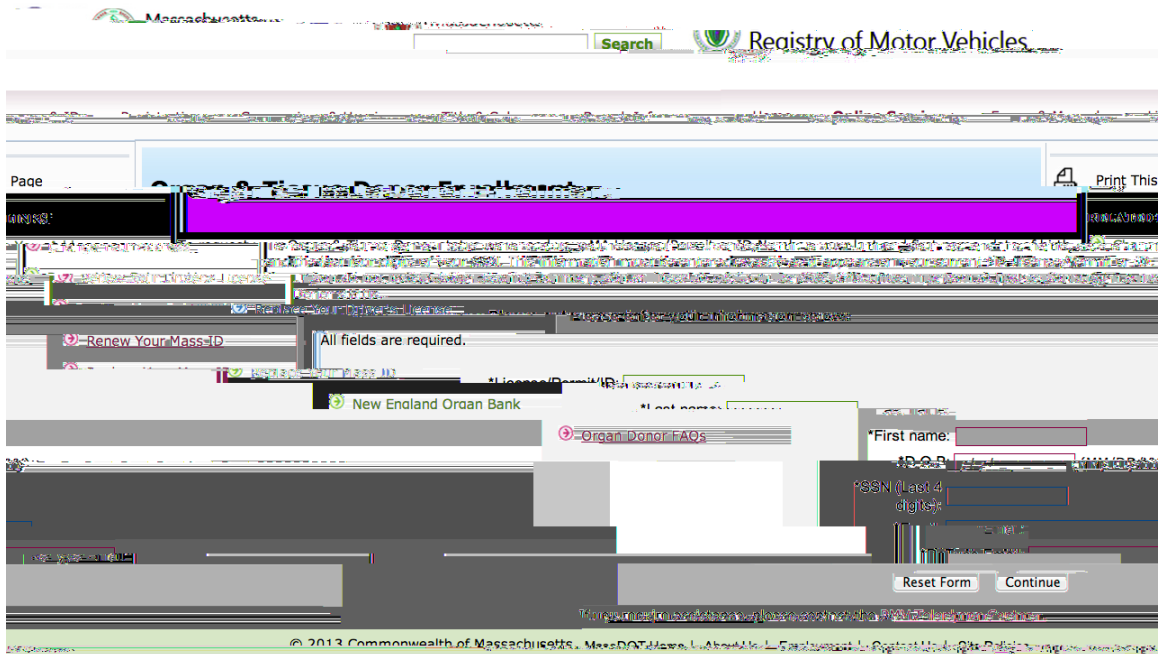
Massachusetts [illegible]

Search

Registry of Motor Vehicles

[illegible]

Page

Print This

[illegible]

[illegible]

Renew Your Mass ID

All fields are required.

*License/Permit/ID:

New England Organ Bank

*Last name:

Organ Donor FAQs

*First name:

*D.O.B.:

*SSN (Last 4 digits):

Reset Form

Continue

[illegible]

© 2013 Commonwealth of Massachusetts . MassDOT Home | About Us | Employment | Contact Us | Site Policies